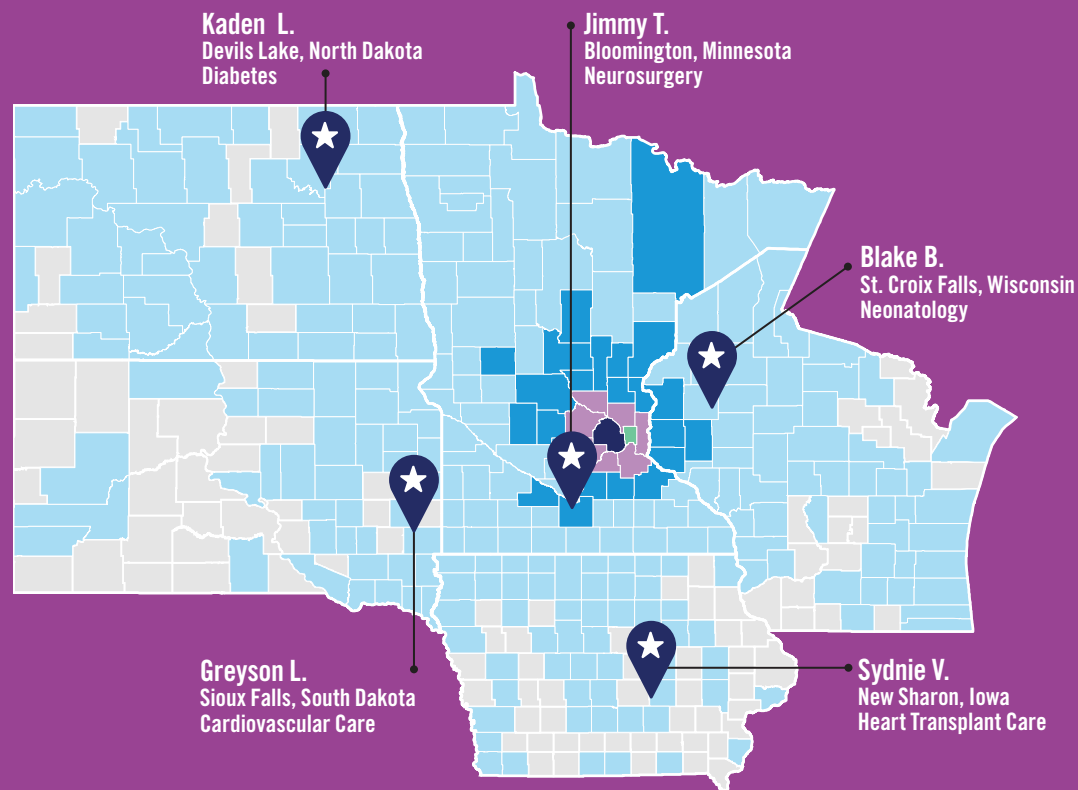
Kaden L.
Devils Lake, North Dakota
Diabetes

Jimmy T.
Bloomington, Minnesota
Neurosurgery

Blake B.
St. Croix Falls, Wisconsin
Neonatology

Greyson L.
Sioux Falls, South Dakota
Cardiovascular Care

Sydnie V.
New Sharon, Iowa
Heart Transplant Care